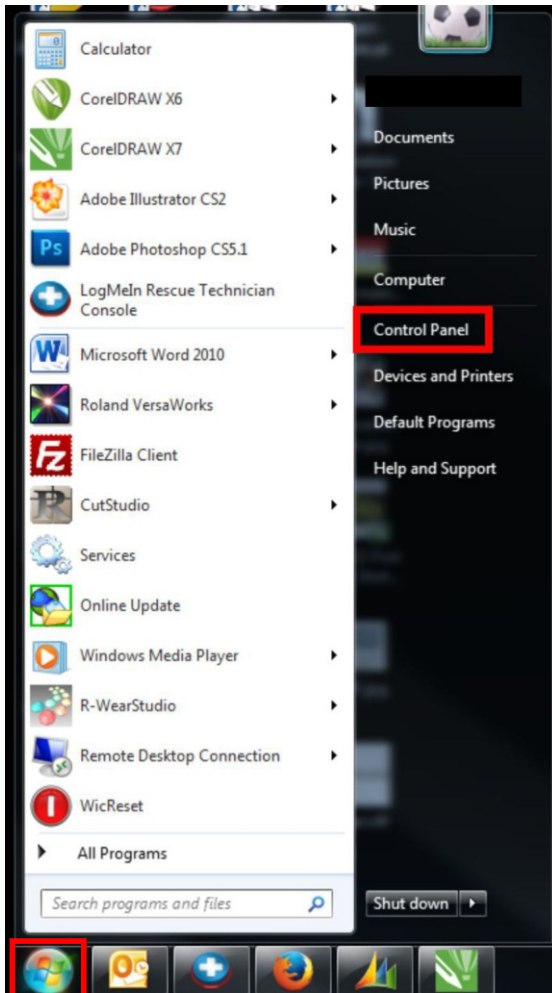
Calculator
CorelDRAW X6
CorelDRAW X7
Adobe Illustrator CS2
Adobe Photoshop CS5.1
LogMeIn Rescue Technician Console
Microsoft Word 2010
Roland VersaWorks
FileZilla Client
CutStudio
Services
Online Update
Windows Media Player
R-WearStudio
Remote Desktop Connection
WicReset
All Programs
Search programs and files

Documents
Pictures
Music
Computer
Control Panel
Devices and Printers
Default Programs
Help and Support
Shut down